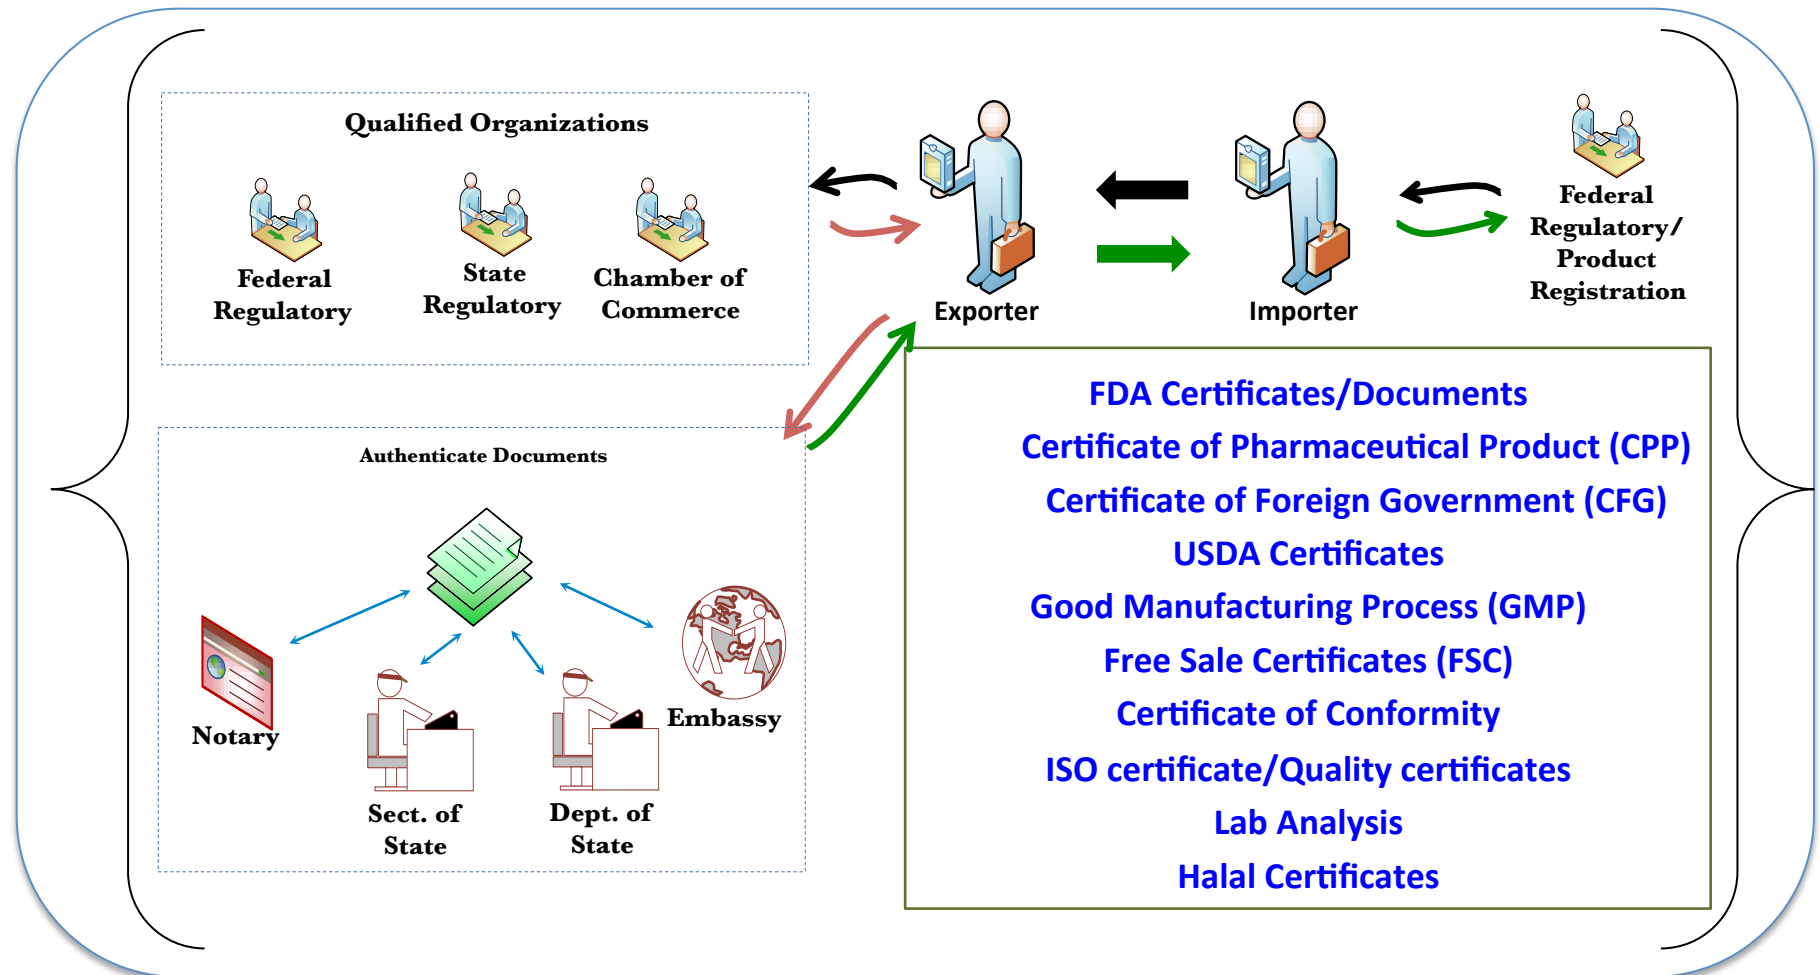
Qualified Organizations

Federal Regulatory

State Regulatory

Chamber of Commerce

Exporter

Importer

Federal Regulatory/ Product Registration

Authenticate Documents

Notary

Embassy

Sect. of State

Dept. of State

FDA Certificates/Documents
Certificate of Pharmaceutical Product (CPP)
Certificate of Foreign Government (CFG)
USDA Certificates
Good Manufacturing Process (GMP)
Free Sale Certificates (FSC)
Certificate of Conformity
ISO certificate/Quality certificates
Lab Analysis
Halal Certificates